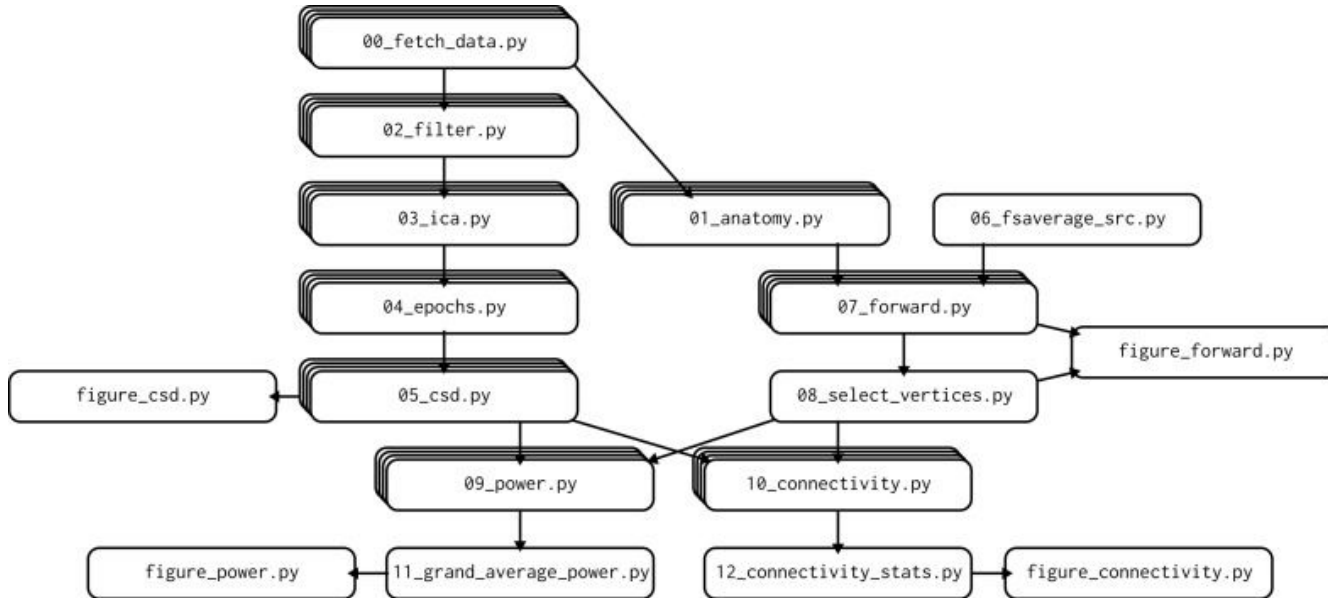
00_fetch_data.py

02_filter.py

03_ica.py

01_anatomy.py

06_fsaverage_src.py

04_epochs.py

07_forward.py

figure_forward.py

figure_csd.py

05_csd.py

08_select_vertices.py

09_power.py

10_connectivity.py

figure_power.py

11_grand_average_power.py

12_connectivity_stats.py

figure_connectivity.py